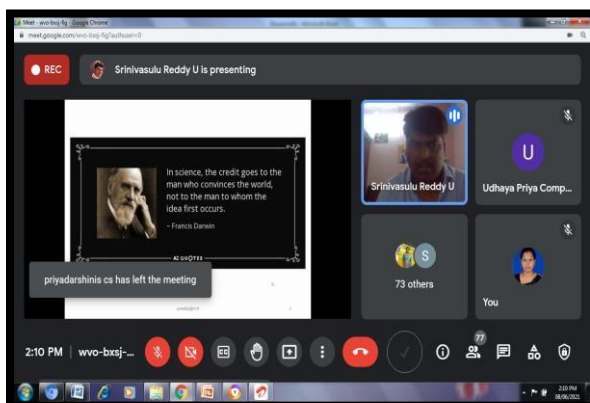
Meet - wvo-bxsj-fig - Google Chrome
meet.google.com/wvo-bxsj-fig?authuser=0

REC

Srinivasulu Reddy U is presenting

In science, the credit goes to the man who convinces the world, not to the man to whom the idea first occurs.

- Francis Darwin

AZ QUOTES

priyadarshinis cs has left the meeting

Srinivasulu Reddy U

U

Udhaya Priya Comp...

S

73 others

You

2:10 PM | wvo-bxsj-...

77

2:10 PM
08/06/2021